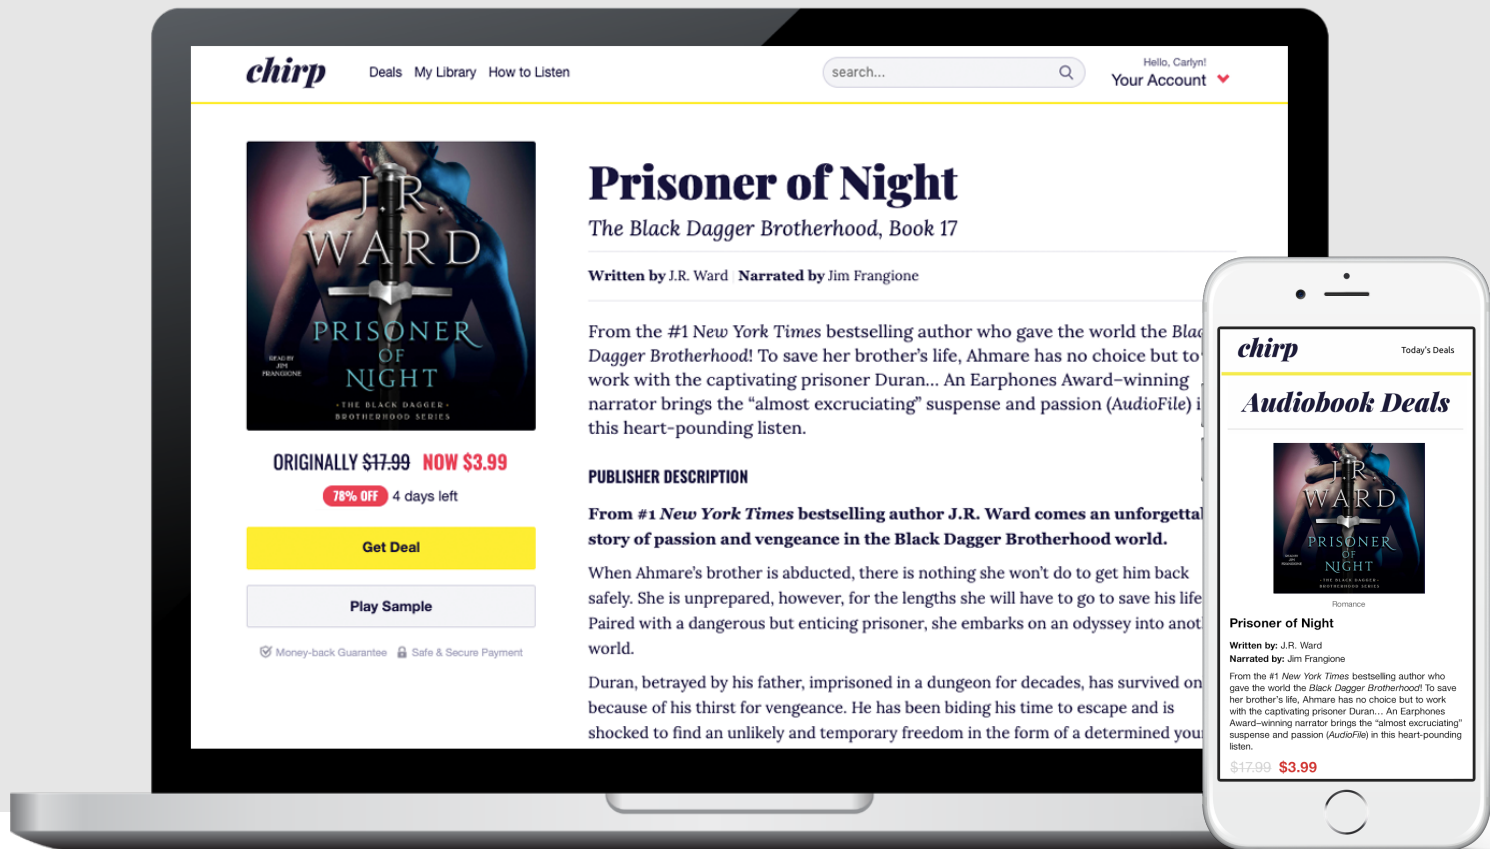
chirp Deals My Library How to Listen

search...

Hello, Carlyn!
Your Account

J.R. WARD
PRISONER OF NIGHT
READ BY JIM FRANGIONE
THE BLACK DAGGER BROTHERHOOD SERIES

ORIGINALLY $17.99 NOW $3.99

78% OFF 4 days left

Get Deal

Play Sample

Money-back Guarantee Safe & Secure Payment

Prisoner of Night

The Black Dagger Brotherhood, Book 17

Written by J.R. Ward | Narrated by Jim Frangione

From the #1 New York Times bestselling author who gave the world the Blac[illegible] Dagger Brotherhood! To save her brother's life, Ahmare has no choice but to work with the captivating prisoner Duran... An Earphones Award–winning narrator brings the "almost excruciating" suspense and passion (AudioFile) i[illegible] this heart-pounding listen.

PUBLISHER DESCRIPTION

From #1 New York Times bestselling author J.R. Ward comes an unforgetta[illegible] story of passion and vengeance in the Black Dagger Brotherhood world.

When Ahmare's brother is abducted, there is nothing she won't do to get him back safely. She is unprepared, however, for the lengths she will have to go to save his life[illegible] Paired with a dangerous but enticing prisoner, she embarks on an odyssey into anot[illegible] world.

Duran, betrayed by his father, imprisoned in a dungeon for decades, has survived on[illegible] because of his thirst for vengeance. He has been biding his time to escape and is shocked to find an unlikely and temporary freedom in the form of a determined you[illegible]

chirp Today's Deals

Audiobook Deals

J.R. WARD
PRISONER OF NIGHT

Romance

Prisoner of Night

Written by: J.R. Ward
Narrated by: Jim Frangione

From the #1 New York Times bestselling author who gave the world the Black Dagger Brotherhood! To save her brother's life, Ahmare has no choice but to work with the captivating prisoner Duran... An Earphones Award–winning narrator brings the "almost excruciating" suspense and passion (AudioFile) in this heart-pounding listen.

$17.99 $3.99